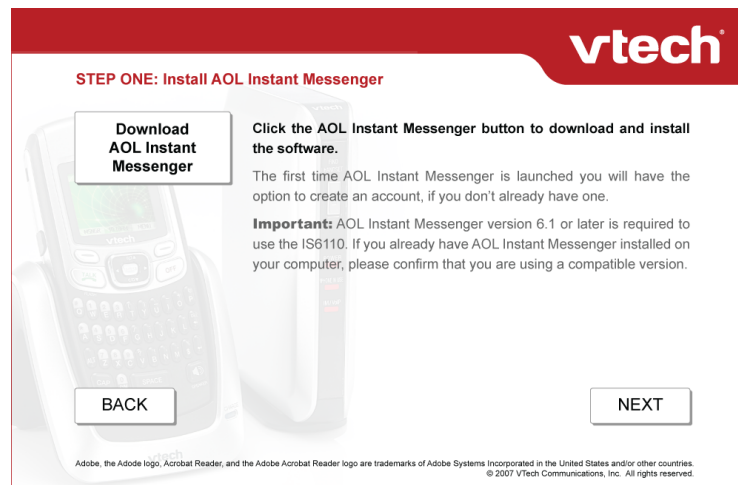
vtech

STEP ONE: Install AOL Instant Messenger

Download AOL Instant Messenger

Click the AOL Instant Messenger button to download and install the software.

The first time AOL Instant Messenger is launched you will have the option to create an account, if you don't already have one.

Important: AOL Instant Messenger version 6.1 or later is required to use the IS6110. If you already have AOL Instant Messenger installed on your computer, please confirm that you are using a compatible version.

BACK

NEXT

Adobe, the Adode logo, Acrobat Reader, and the Adobe Acrobat Reader logo are trademarks of Adobe Systems Incorporated in the United States and/or other countries.
© 2007 VTech Communications, Inc. All rights reserved.